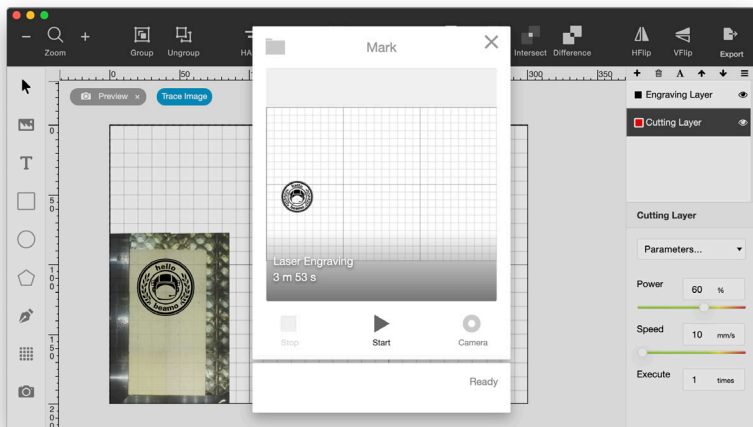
Zoom
Group
Ungroup
HA
Intersect
Difference
HFlip
VFlip
Export

0
50
300
350

Preview ×
Trace Image

0
50
100
150
200

hello
beamo

Mark

Laser Engraving
3 m 53 s

Stop
Start
Camera

Ready

Engraving Layer
Cutting Layer

Cutting Layer
Parameters...
Power
60
%
Speed
10
mm/s
Execute
1
times